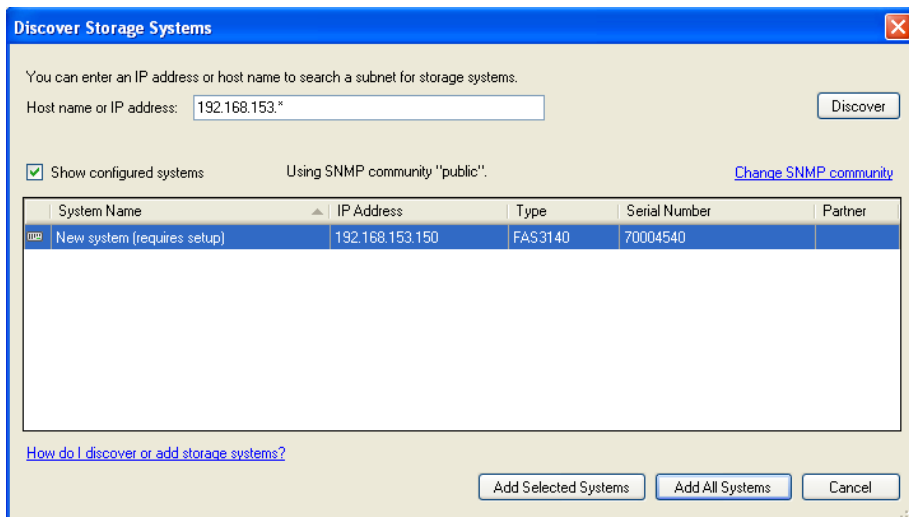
Discover Storage Systems

You can enter an IP address or host name to search a subnet for storage systems.

Host name or IP address: 192.168.153.*

Discover

Show configured systems

Using SNMP community "public".

Change SNMP community

| | System Name | IP Address | Type | Serial Number | Partner |
|---|---|---|---|---|---|
| | New system (requires setup) | 192.168.153.150 | FAS3140 | 70004540 | |

How do I discover or add storage systems?

Add Selected Systems

Add All Systems

Cancel